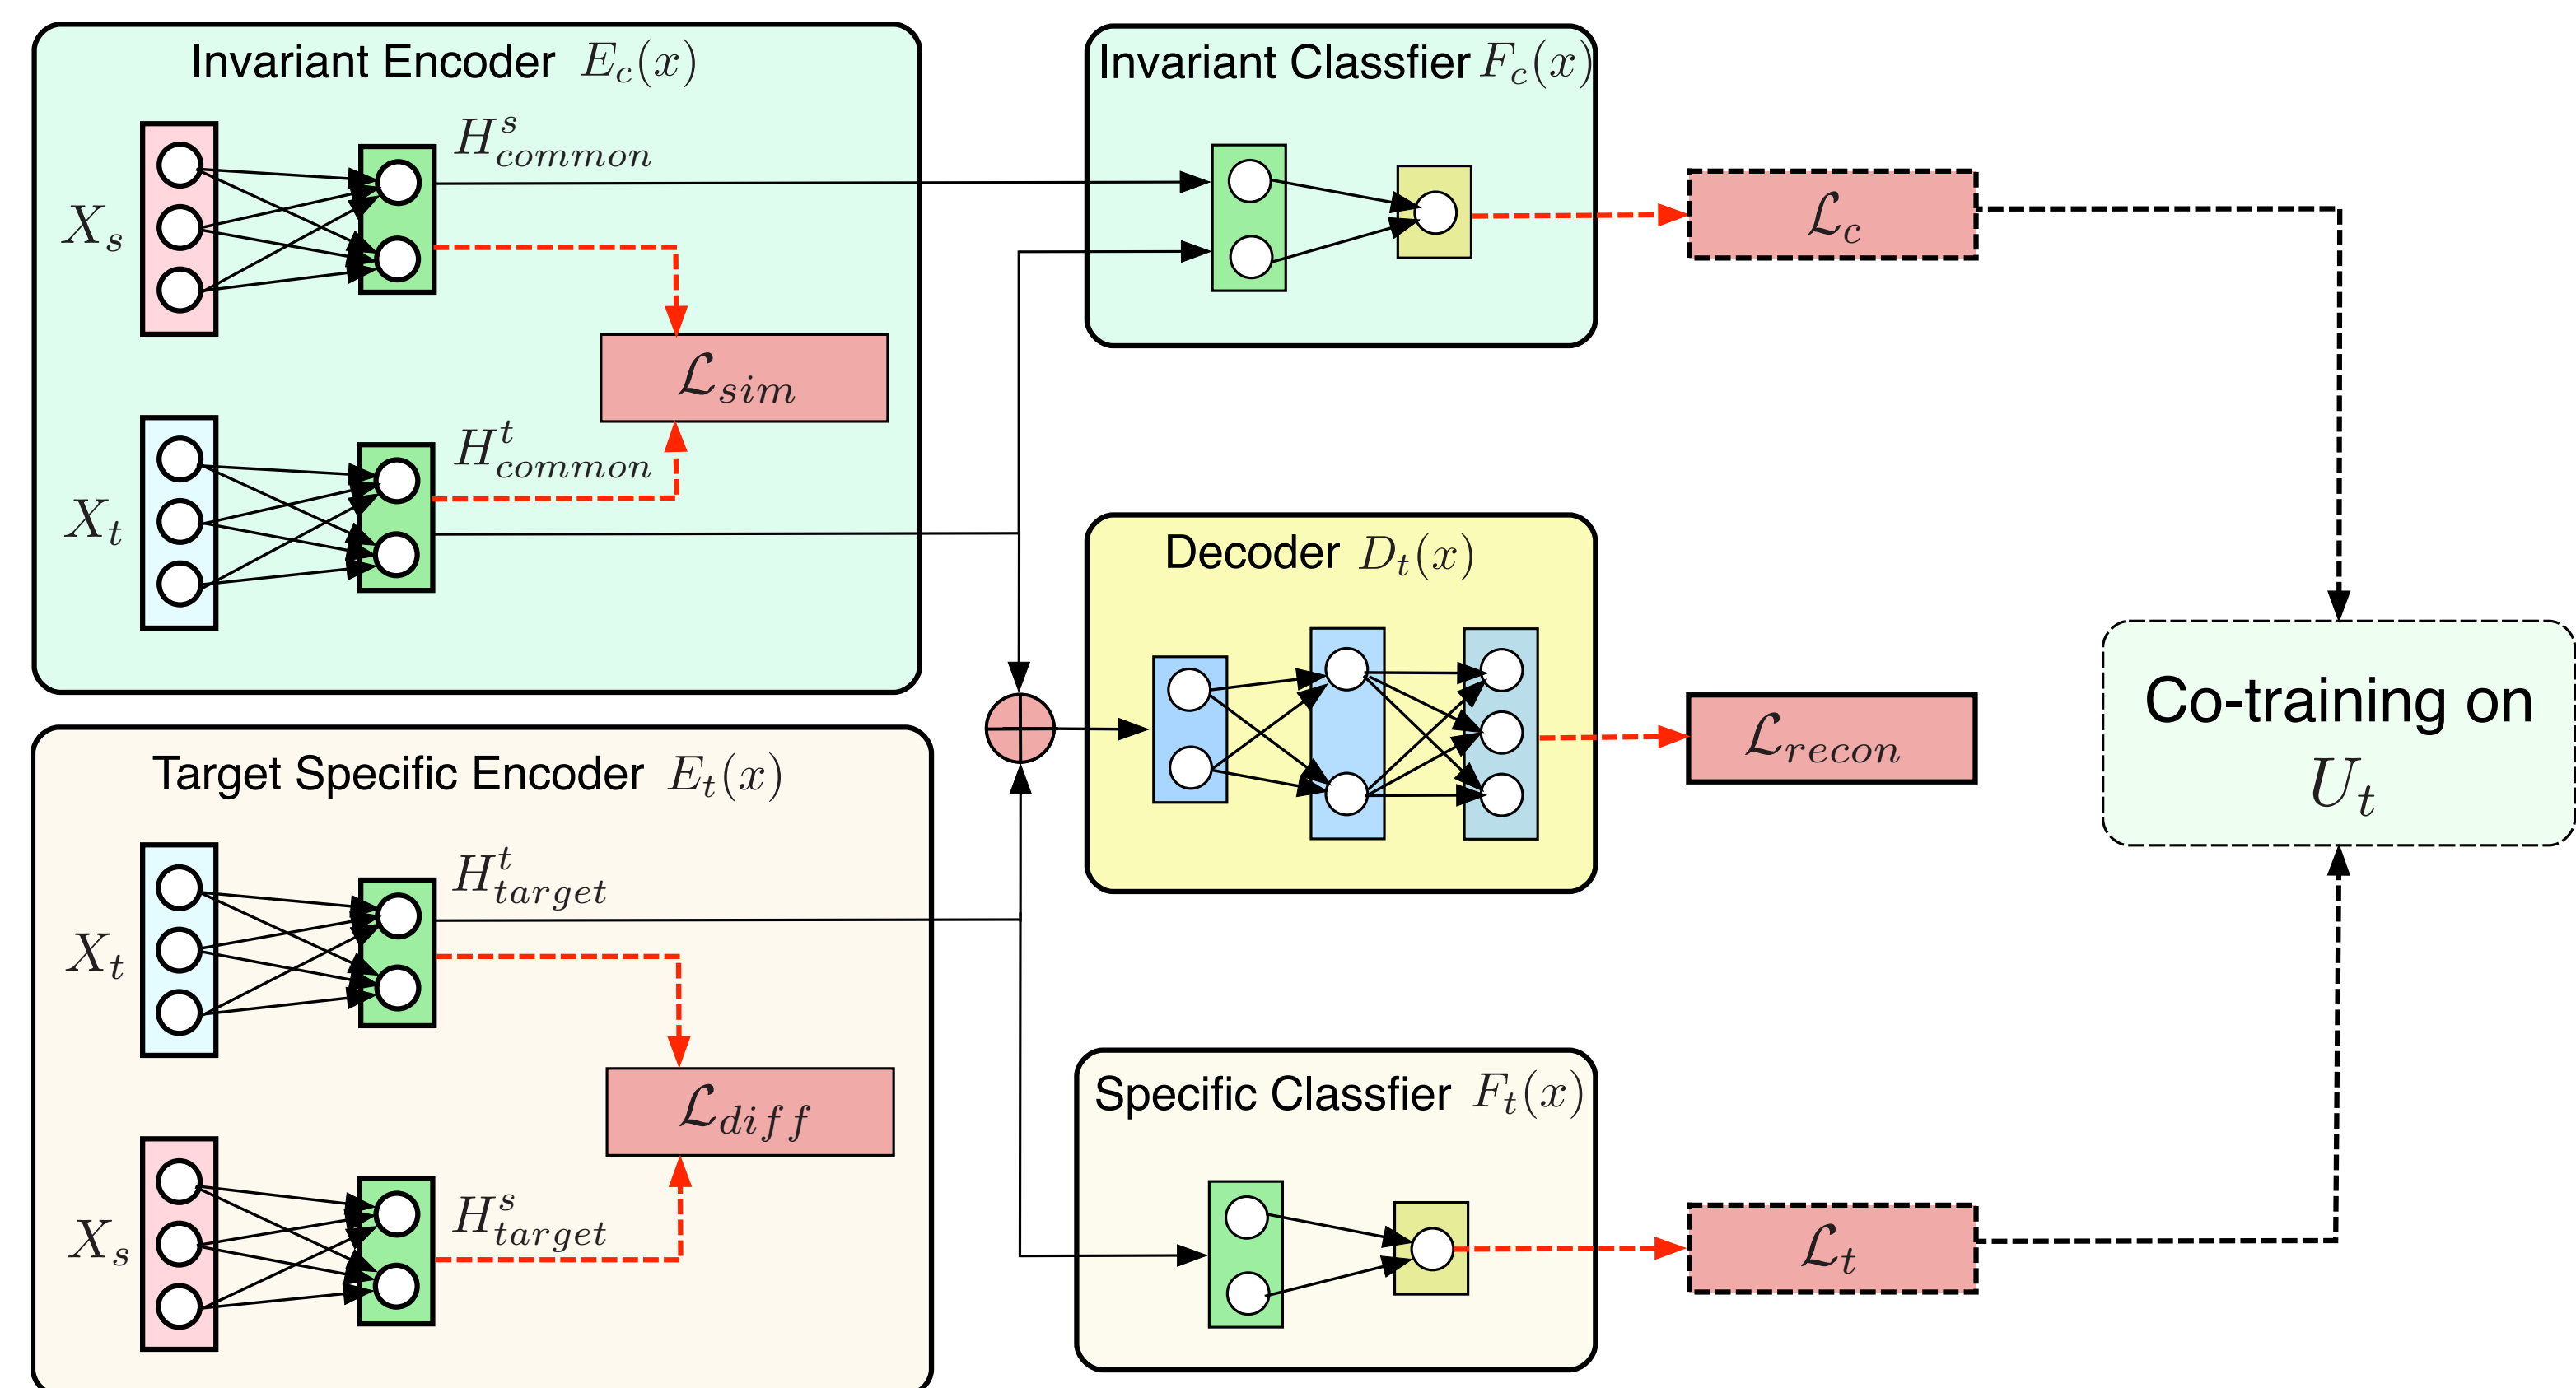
Invariant Encoder $E_c(x)$

$X_s$

$H^s_{common}$

$\mathcal{L}_{sim}$

$X_t$

$H^t_{common}$

Invariant Classfier $F_c(x)$

$\mathcal{L}_c$

Decoder $D_t(x)$

$\mathcal{L}_{recon}$

Co-training on $U_t$

Target Specific Encoder $E_t(x)$

$X_t$

$H^t_{target}$

$\mathcal{L}_{diff}$

$X_s$

$H^s_{target}$

Specific Classfier $F_t(x)$

$\mathcal{L}_t$